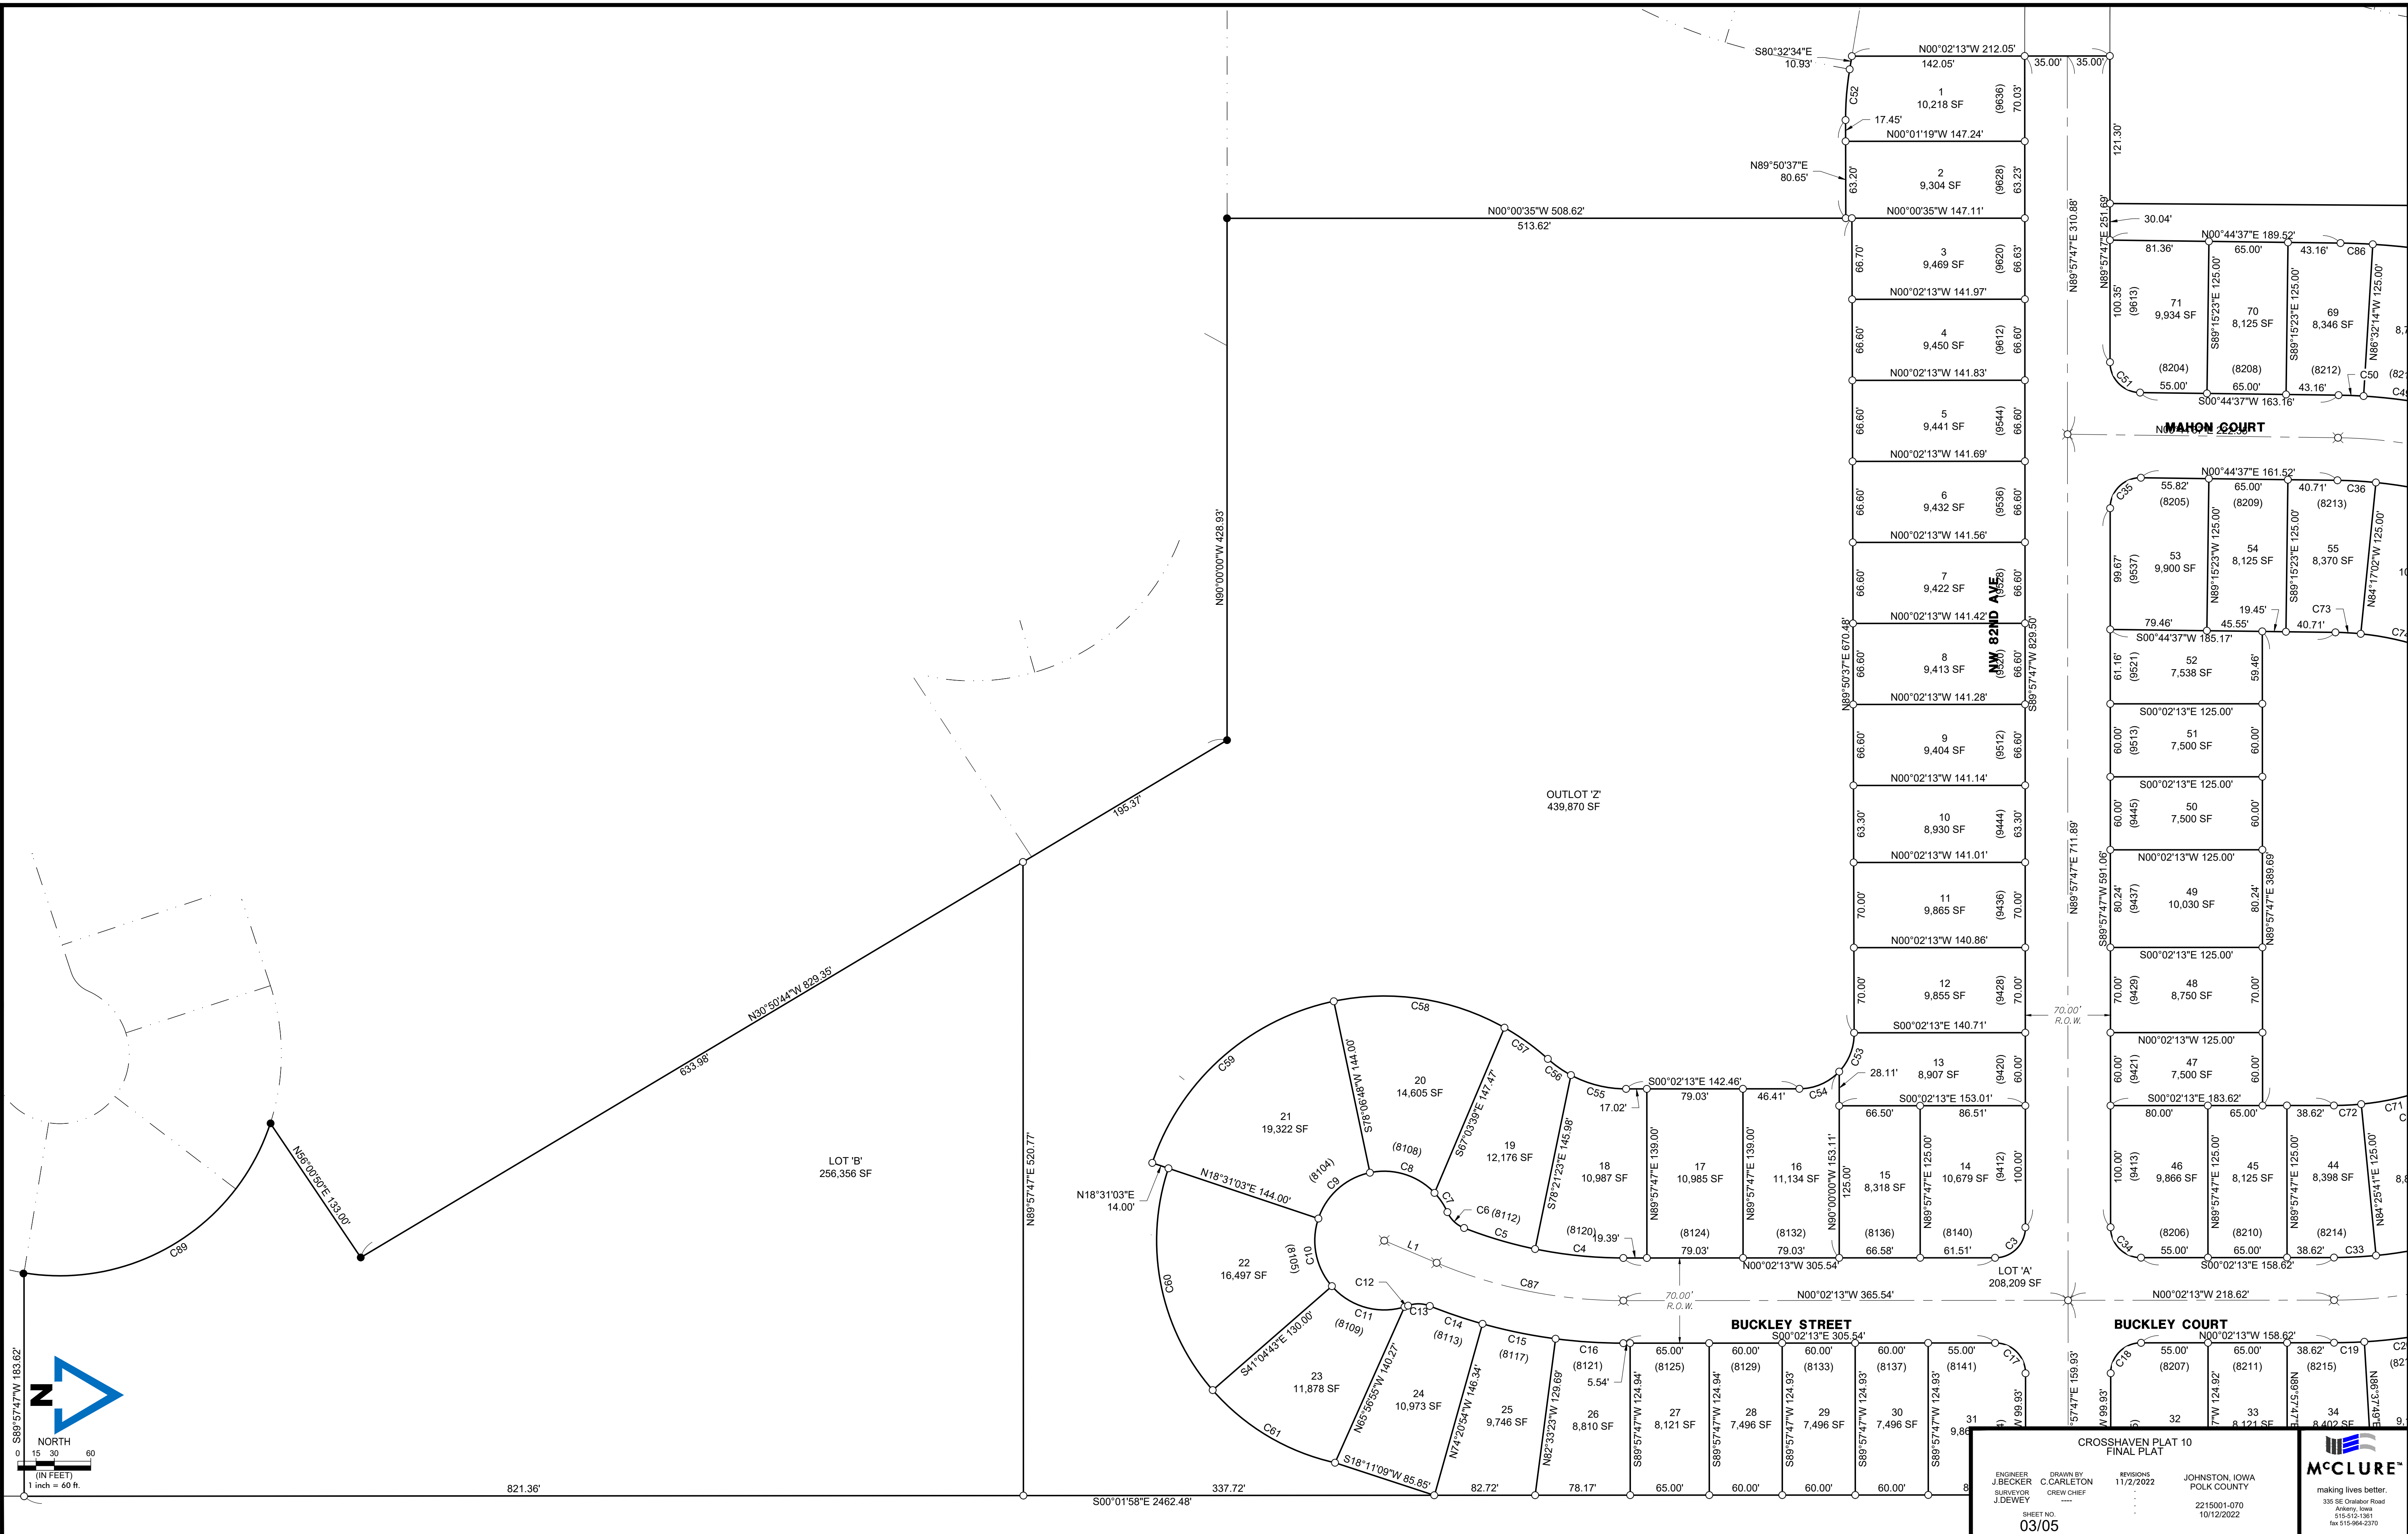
S80°32'34"E 10.93'
N00°02'13"W 212.05'
142.05'
35.00' 35.00'
C52
1
10,218 SF
(9636)
70.03'
17.45'
N00°01'19"W 147.24'
121.30'
N89°50'37"E 80.65'
63.20'
2
9,304 SF
(9628)
63.23'
N00°00'35"W 508.62'
513.62'
N00°00'35"W 147.11'
N89°57'47"E 310.88'
N89°57'47"E 251.69'
30.04'
N00°44'37"E 189.52'
81.36'
65.00'
43.16'
C86
66.70'
3
9,469 SF
(9620)
66.63'
100.35'
(9613)
71
9,934 SF
S89°15'23"E 125.00'
70
8,125 SF
S89°15'23"E 125.00'
69
8,346 SF
N86°32'14"W 125.00'
N00°02'13"W 141.97'
66.60'
4
9,450 SF
(9612)
66.60'
(8204)
(8208)
(8212)
C50
C51
55.00'
65.00'
43.16'
S00°44'37"W 163.16'
N00°02'13"W 141.83'
66.60'
5
9,441 SF
(9544)
66.60'
MAHON COURT
N00°02'13"W 141.69'
N00°44'37"E 161.52'
C35
55.82'
65.00'
40.71'
C36
(8205)
(8209)
(8213)
66.60'
6
9,432 SF
(9536)
66.60'
N00°02'13"W 141.56'
N90°00'00"W 428.93'
99.67'
(9537)
53
9,900 SF
N89°15'23"W 125.00'
54
8,125 SF
S89°15'23"E 125.00'
55
8,370 SF
N84°17'02"W 125.00'
66.60'
7
9,422 SF
NW 82ND AVE
66.60'
19.45'
C73
N00°02'13"W 141.42'
79.46'
45.55'
40.71'
S00°44'37"W 185.17'
N89°50'37"E 670.48'
66.60'
8
9,413 SF
66.60'
S89°57'47"W 829.50'
61.16'
(9521)
52
7,538 SF
59.46'
N00°02'13"W 141.28'
S00°02'13"E 125.00'
66.60'
9
9,404 SF
(9512)
66.60'
60.00'
(9513)
51
7,500 SF
60.00'
N00°02'13"W 141.14'
S00°02'13"E 125.00'
OUTLOT 'Z'
439,870 SF
195.37'
63.30'
10
8,930 SF
(9444)
63.30'
60.00'
(9445)
50
7,500 SF
60.00'
N89°57'47"E 711.89'
N00°02'13"W 141.01'
N00°02'13"W 125.00'
S89°57'47"W 591.06'
70.00'
11
9,865 SF
(9436)
70.00'
80.24'
(9437)
49
10,030 SF
80.24'
N89°57'47"E 389.69'
N00°02'13"W 140.86'
S00°02'13"E 125.00'
N30°50'44"W 829.35'
70.00'
12
9,855 SF
(9428)
70.00'
70.00'
(9429)
48
8,750 SF
70.00'
C58
70.00' R.O.W.
S00°02'13"E 140.71'
N00°02'13"W 125.00'
C57
C53
13
8,907 SF
(9420)
60.00'
60.00'
(9421)
47
7,500 SF
60.00'
633.98'
C59
S78°06'48"W 144.00'
20
14,605 SF
C56
28.11'
S00°02'13"E 142.46'
S00°02'13"E 153.01'
S00°02'13"E 183.62'
C55
17.02'
79.03'
46.41'
C54
66.50'
86.51'
80.00'
65.00'
38.62'
C72
C71
21
19,322 SF
S67°03'39"E 147.47'
19
12,176 SF
S78°21'23"E 145.96'
18
10,987 SF
N89°57'47"E 139.00'
17
10,985 SF
N89°57'47"E 139.00'
16
11,134 SF
N90°00'00"W 153.11'
125.00'
15
8,318 SF
N89°57'47"E 125.00'
14
10,679 SF
(9412)
100.00'
100.00'
(9413)
46
9,866 SF
N89°57'47"E 125.00'
45
8,125 SF
S89°57'47"E 125.00'
44
8,398 SF
N84°25'41"E 125.00'
(8108)
C8
(8104)
C9
C7
C6 (8112)
C5
LOT 'B'
256,356 SF
N56°00'50"E 133.00'
N18°31'03"E 144.00'
N18°31'03"E 14.00'
N89°57'47"E 520.77'
C89
C10
(8105)
22
16,497 SF
L1
(8120)
19.39'
C4
(8124)
79.03'
(8132)
79.03'
(8136)
66.58'
(8140)
61.51'
C3
(8206)
55.00'
(8210)
65.00'
(8214)
38.62'
C33
C34
N00°02'13"W 305.54'
S00°02'13"E 158.62'
LOT 'A'
208,209 SF
C87
C12
C60
70.00' R.O.W.
N00°02'13"W 365.54'
N00°02'13"W 218.62'
C13
C11
(8109)
C14
(8113)
C15
(8117)
BUCKLEY STREET
S00°02'13"E 305.54'
BUCKLEY COURT
N00°02'13"W 158.62'
C16
(8121)
5.54'
65.00'
(8125)
60.00'
(8129)
60.00'
(8133)
60.00'
(8137)
55.00'
(8141)
C17
C18
55.00'
(8207)
65.00'
(8211)
38.62'
(8215)
C19
S41°04'43"E 130.00'
23
11,878 SF
N65°56'55"W 140.27'
24
10,973 SF
N74°20'54"W 146.34'
25
9,746 SF
N82°33'23"W 129.69'
26
8,810 SF
S89°57'47"W 124.94'
27
8,121 SF
S89°57'47"W 124.94'
28
7,496 SF
S89°57'47"W 124.93'
29
7,496 SF
S89°57'47"W 124.93'
30
7,496 SF
S89°57'47"W 124.93'
31
99.93'
159.93'
99.93'
32
124.92'
33
8,121 SF
34
8,402 SF
C61
S18°11'09"W 85.85'
S89°57'47"W 183.62'
NORTH
0 15 30 60
(IN FEET)
1 inch = 60 ft.
821.36'
337.72'
S00°01'58"E 2462.48'
82.72'
78.17'
65.00'
60.00'
60.00'
60.00'
CROSSHAVEN PLAT 10
FINAL PLAT
ENGINEER J.BECKER
DRAWN BY C.CARLETON
REVISIONS 11/2/2022
JOHNSTON, IOWA
POLK COUNTY
SURVEYOR J.DEWEY
CREW CHIEF ----
2215001-070
10/12/2022
SHEET NO.
03/05
McCLURE™
making lives better.
335 SE Oralabor Road
Ankeny, Iowa
515-512-1361
fax 515-964-2370